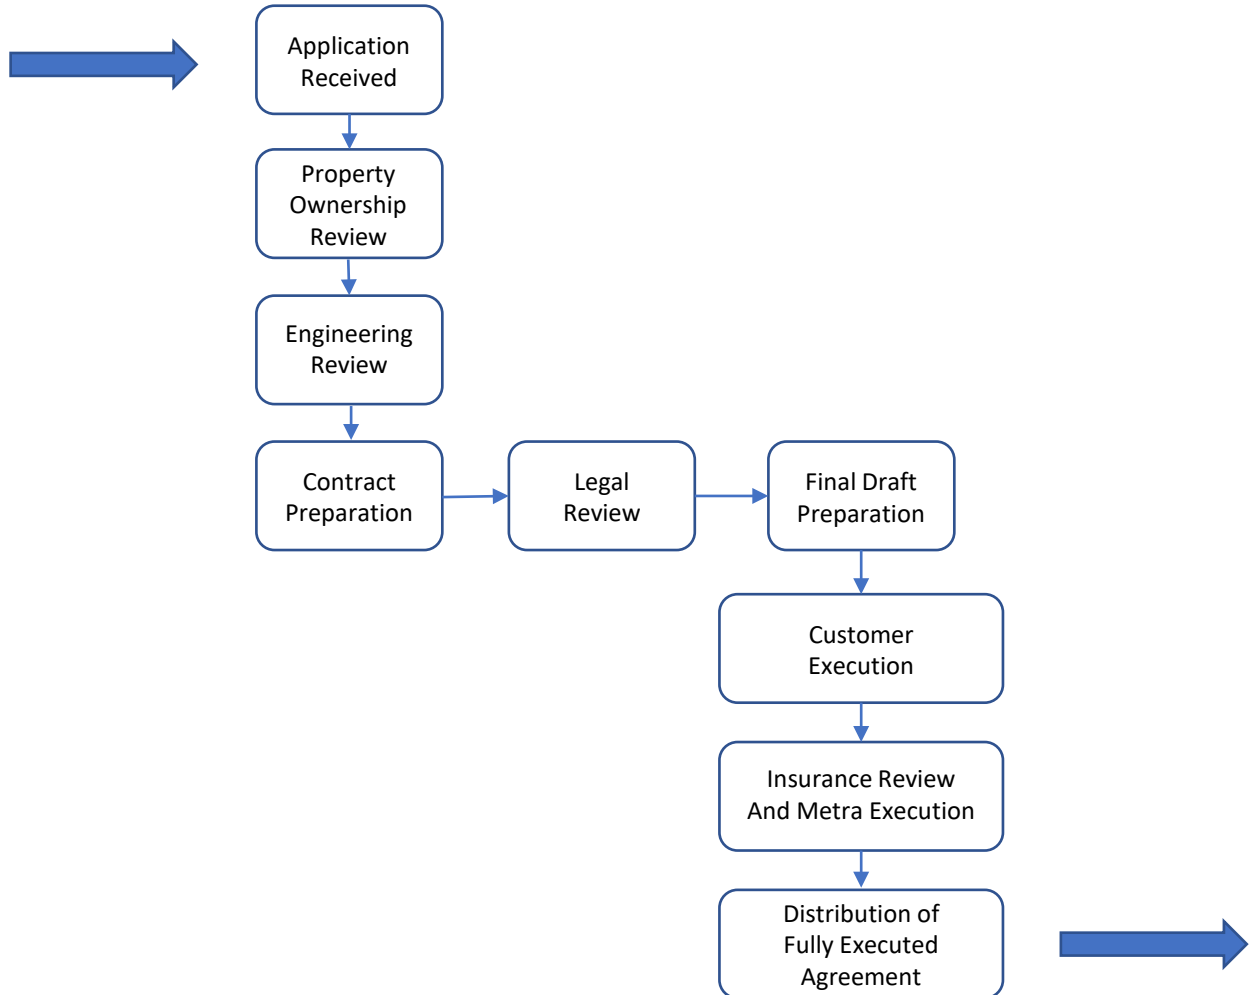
Application Received

Property Ownership Review

Engineering Review

Contract Preparation

Legal Review

Final Draft Preparation

Customer Execution

Insurance Review And Metra Execution

Distribution of Fully Executed Agreement